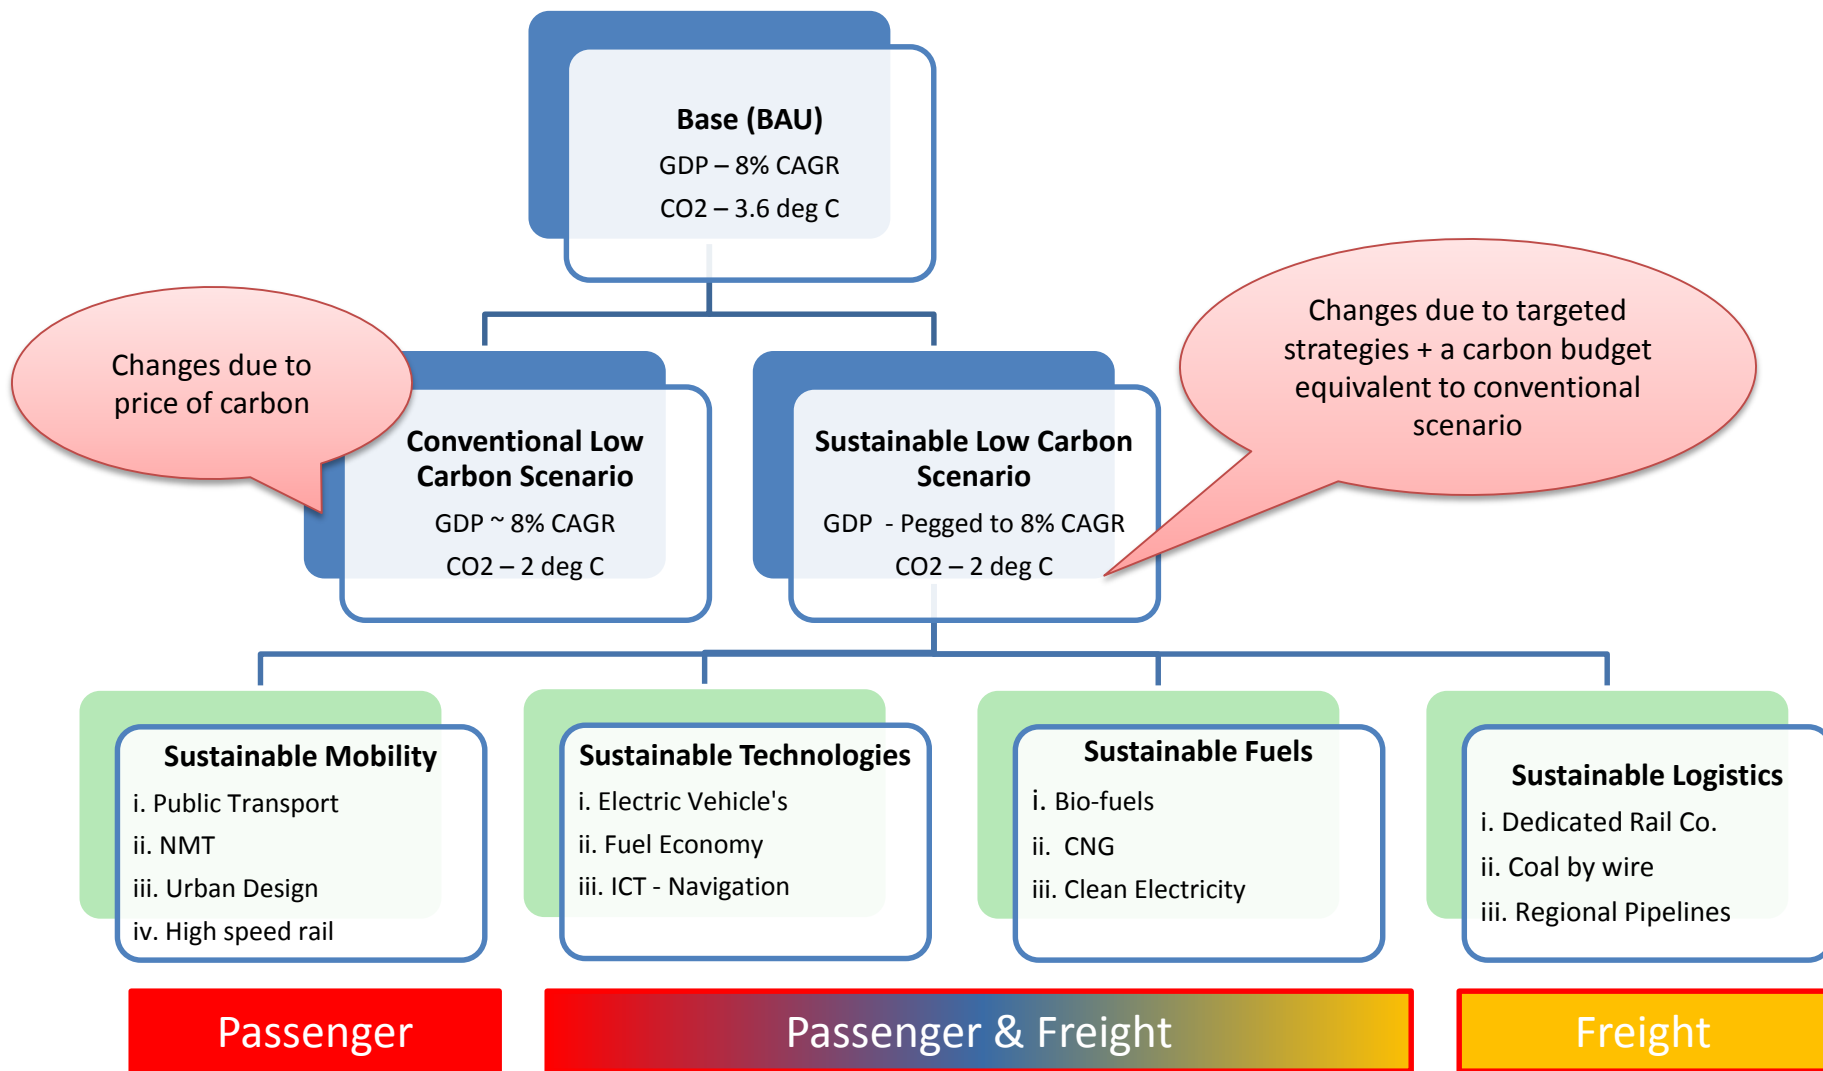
Base (BAU)
GDP – 8% CAGR
CO2 – 3.6 deg C

Changes due to price of carbon

Conventional Low Carbon Scenario
GDP ~ 8% CAGR
CO2 – 2 deg C

Sustainable Low Carbon Scenario
GDP - Pegged to 8% CAGR
CO2 – 2 deg C

Changes due to targeted strategies + a carbon budget equivalent to conventional scenario

Sustainable Mobility
i. Public Transport
ii. NMT
iii. Urban Design
iv. High speed rail

Sustainable Technologies
i. Electric Vehicle's
ii. Fuel Economy
iii. ICT - Navigation

Sustainable Fuels
i. Bio-fuels
ii. CNG
iii. Clean Electricity

Sustainable Logistics
i. Dedicated Rail Co.
ii. Coal by wire
iii. Regional Pipelines

Passenger

Passenger & Freight

Freight